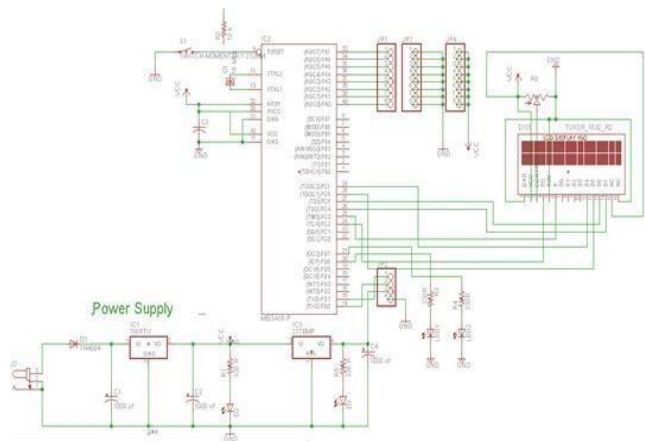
S1
SWITCH-MOMENTARY-2PIN
GND
IC2
RESET
XTAL2
XTAL1
AREF
AVCC
GND
VCC
GND
VCC
C2
GND
(ADC0)PA0
(ADC1)PA1
(ADC2)PA2
(ADC3)PA3
(ADC4)PA4
(ADC5)PA5
(ADC6)PA6
(ADC7)PA7
(SCK)PB7
(MISO)PB6
(MOSI)PB5
(SS)PB4
(AIN1/OC0)PB3
(AIN0/INT2)PB2
(T1)PB1
(T0/XCK)PB0
(TOSC2)PC7
(TOSC1)PC6
(TDI)PC5
(TDO)PC4
(TMS)PC3
(TCK)PC2
(SDA)PC1
(SCL)PC0
(OC2)PD7
(ICP)PD6
(OC1A)PD5
(OC1B)PD4
(INT1)PD3
(INT0)PD2
(TXD)PD1
(RXD)PD0
MEGA16-P
JP1
JP2
JP4
GND
VCC
VCC
R5
GND
DIS1
TUXGR_16X2_R2
GND
VCC
Power Supply
D1
1N4004
IC1
7805TV
VI VO
GND
C1
1000 uF
C3
1000 uF
VCC
R1
LED
IC3
LT1086
VI VO
C4
1000 uF
R2
LED
GND
JP3
GND
R3
R4
LED1
LED2
GND
GND
J1
GND
GND